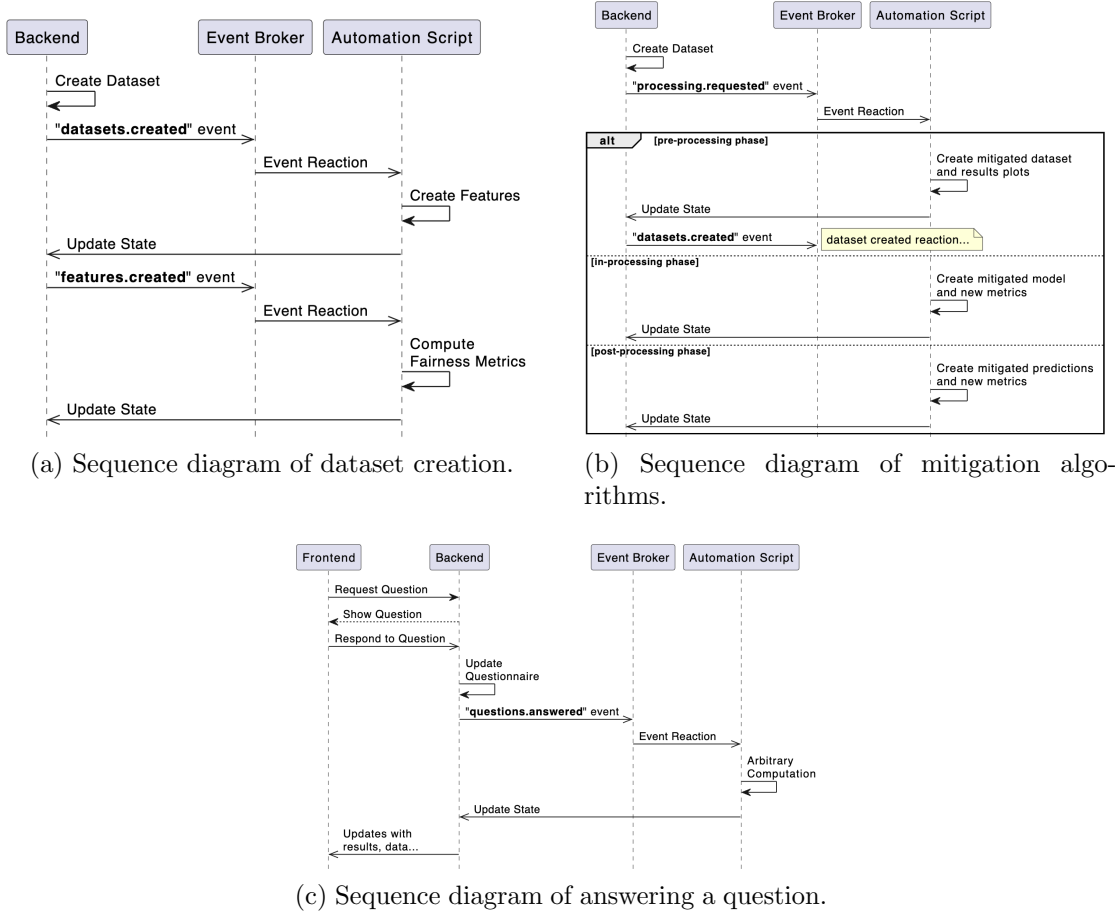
Backend

Event Broker

Automation Script

Create Dataset

"**datasets.created**" event

Event Reaction

Create Features

Update State

"**features.created**" event

Event Reaction

Compute Fairness Metrics

Update State

(a) Sequence diagram of dataset creation.

Backend

Event Broker

Automation Script

Create Dataset

"**processing.requested**" event

Event Reaction

alt [pre-processing phase]

Create mitigated dataset and results plots

Update State

"**datasets.created**" event

dataset created reaction...

[in-processing phase]

Create mitigated model and new metrics

Update State

[post-processing phase]

Create mitigated predictions and new metrics

Update State

(b) Sequence diagram of mitigation algorithms.

Frontend

Backend

Event Broker

Automation Script

Request Question

Show Question

Respond to Question

Update Questionnaire

"**questions.answered**" event

Event Reaction

Arbitrary Computation

Update State

Updates with results, data...

(c) Sequence diagram of answering a question.